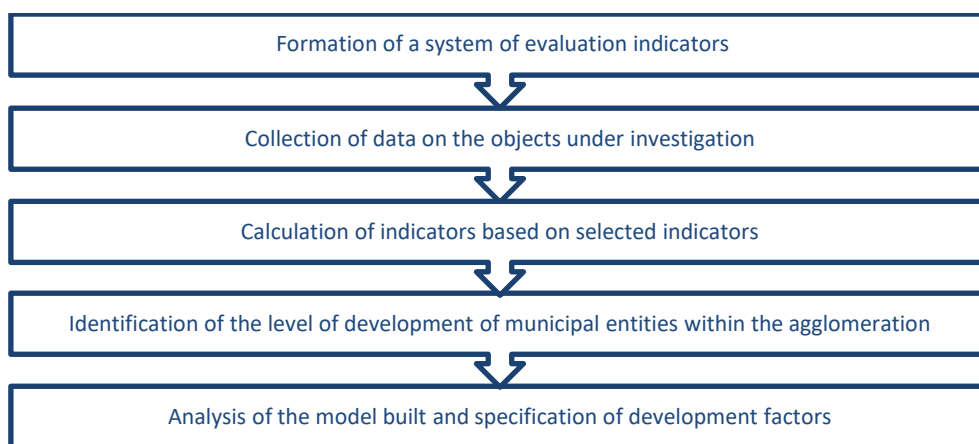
Formation of a system of evaluation indicators

Collection of data on the objects under investigation

Calculation of indicators based on selected indicators

Identification of the level of development of municipal entities within the agglomeration

Analysis of the model built and specification of development factors